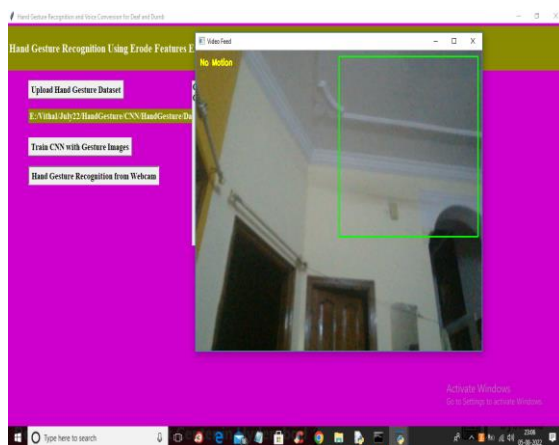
Hand Gesture Recognition and Voice Conversion for Deaf and Dumb

Hand Gesture Recognition Using Erode Features E

Video Feed

No Motion

Upload Hand Gesture Dataset

E:/Vithal/July22/HandGesture/CNN/HandGesture/Da

Train CNN with Gesture Images

Hand Gesture Recognition from Webcam

Activate Windows
Go to Settings to activate Windows.

Type here to search

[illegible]